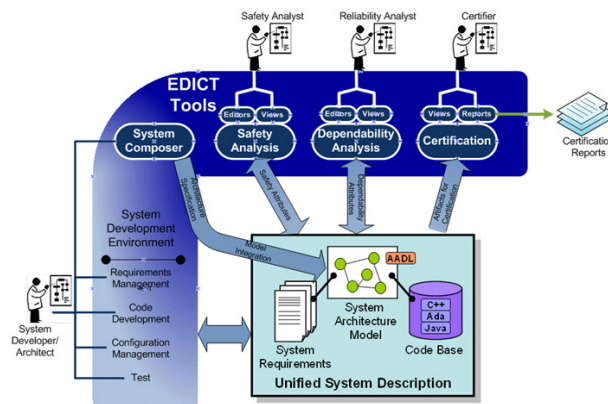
Safety Analyst

Reliability Analyst

Certifier

EDICT Tools

Editors

Views

Editors

Views

Views

Reports

Certification Reports

System Composer

Safety Analysis

Dependability Analysis

Certification

Architecture Specification

Safety Attributes

Dependability Attributes

Artifacts for Certification

System Development Environment

Requirements Management

Code Development

Configuration Management

Test

System Developer/ Architect

Model Integration

AADL

System Architecture Model

C++

Ada

Java

Code Base

System Requirements

Unified System Description